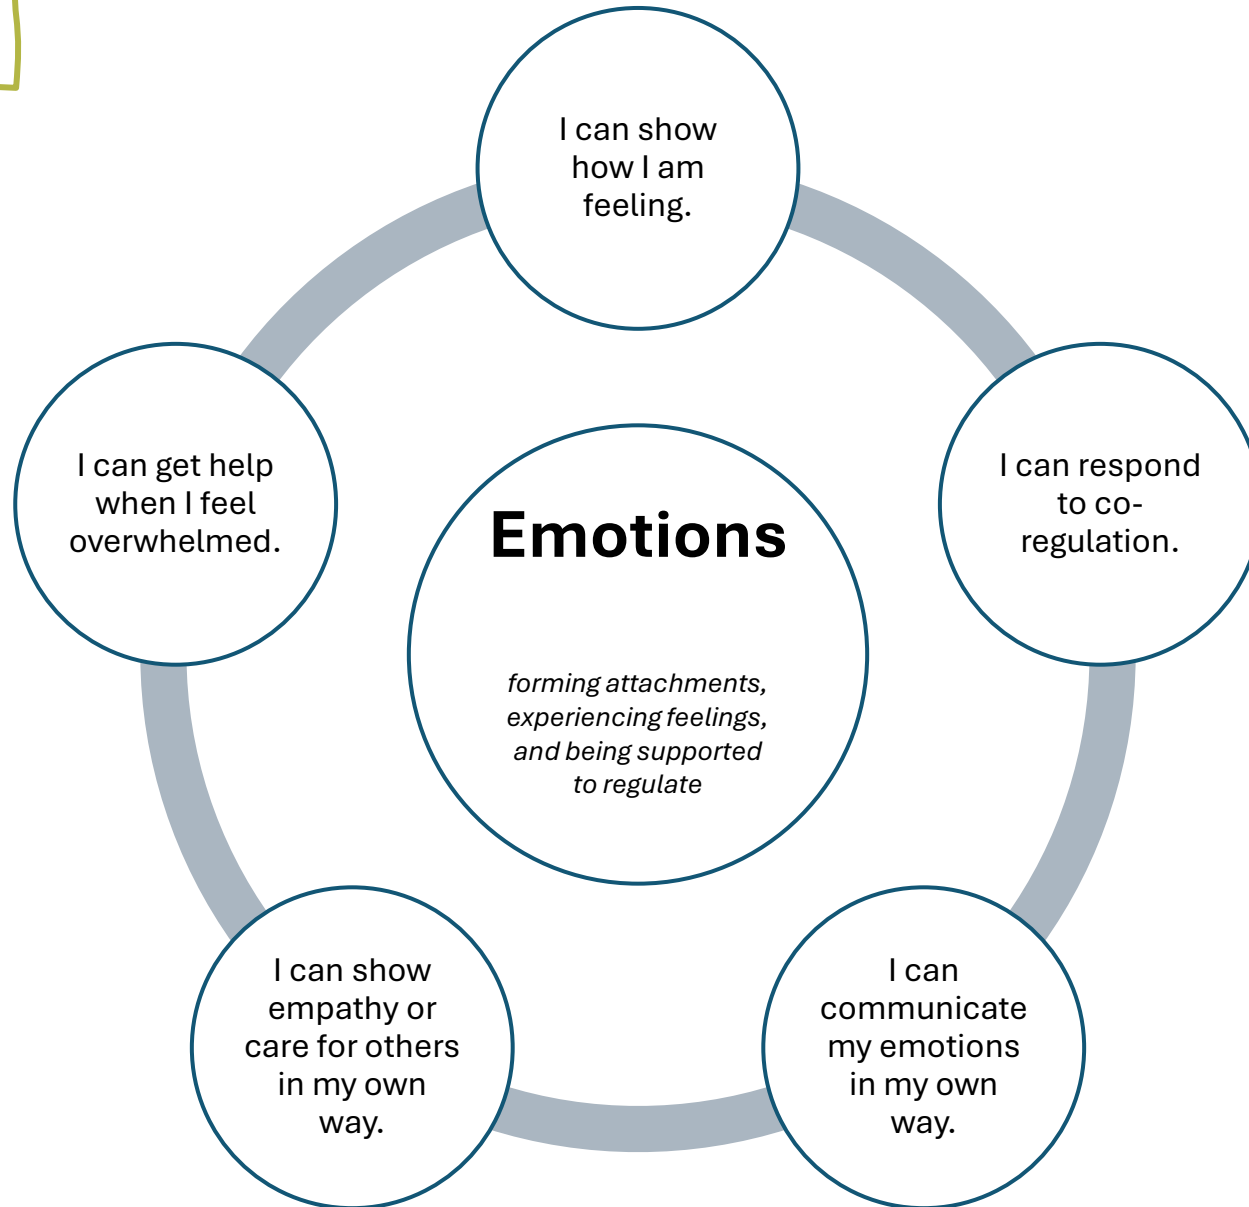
Emotions

forming attachments, experiencing feelings, and being supported to regulate

I can show how I am feeling.

I can respond to co-regulation.

I can communicate my emotions in my own way.

I can show empathy or care for others in my own way.

I can get help when I feel overwhelmed.